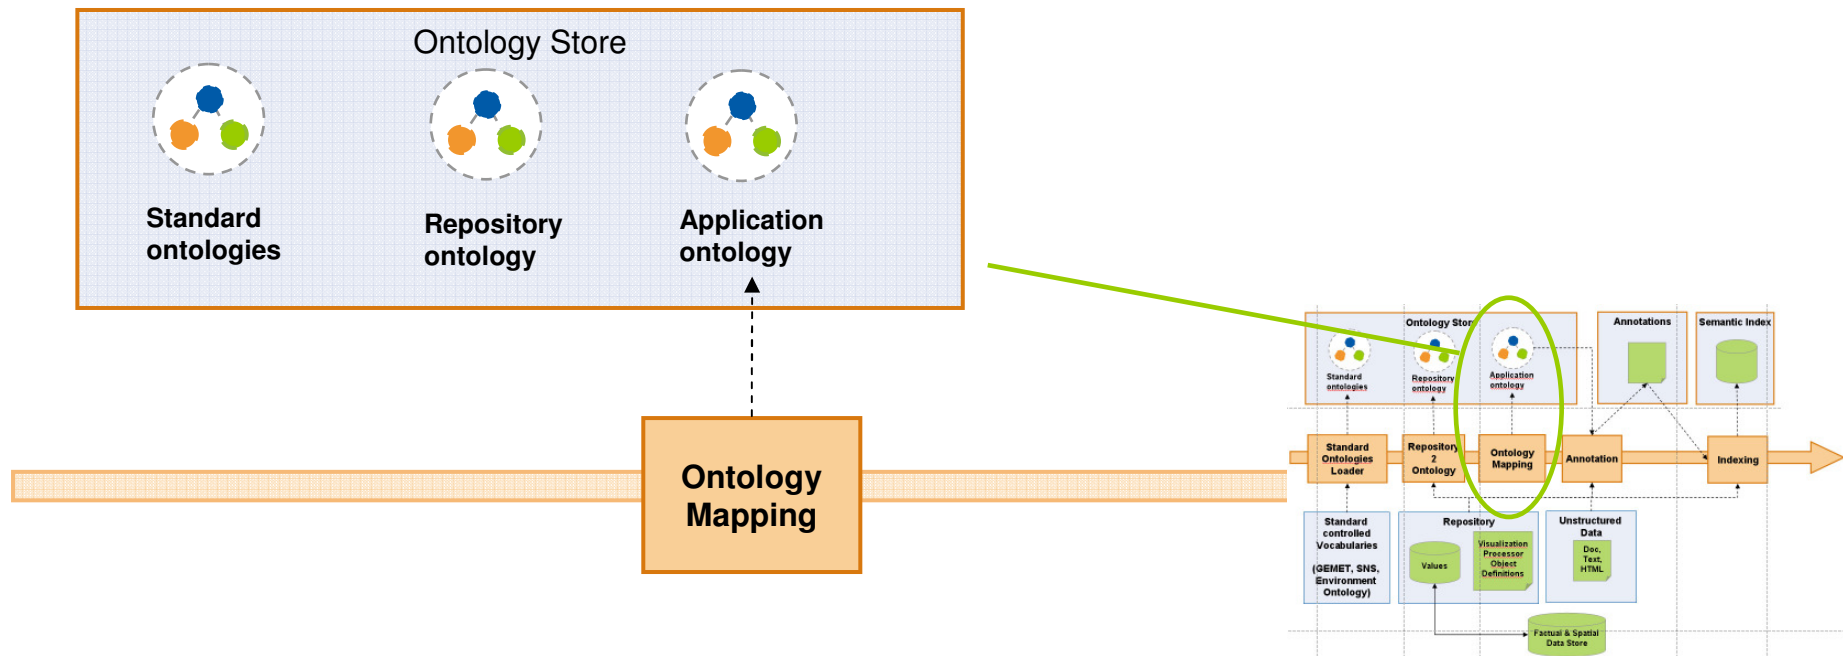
Ontology Store

Standard ontologies

Repository ontology

Application ontology

Ontology Mapping

Ontology Store

Standard ontologies

Repository ontology

Application ontology

Annotations

Semantic Index

Standard Ontologies Loader

Repository 2 Ontology

Ontology Mapping

Annotation

Indexing

Standard controlled Vocabularies

(GEMET, SNS, Environment Ontology)

Repository

Values

Visualization Processor Object Definitions

Unstructured Data

Doc, Text, HTML

Factual & Spatial Data Store